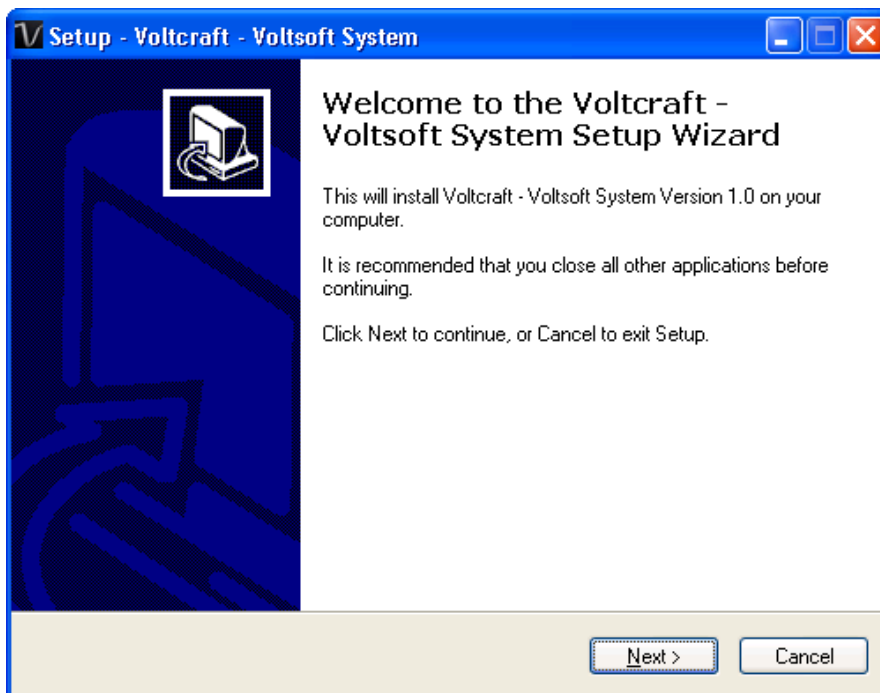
Setup - Voltcraft - Voltsoft System

Welcome to the Voltcraft - Voltsoft System Setup Wizard

This will install Voltcraft - Voltsoft System Version 1.0 on your computer.

It is recommended that you close all other applications before continuing.

Click Next to continue, or Cancel to exit Setup.

Next >

Cancel